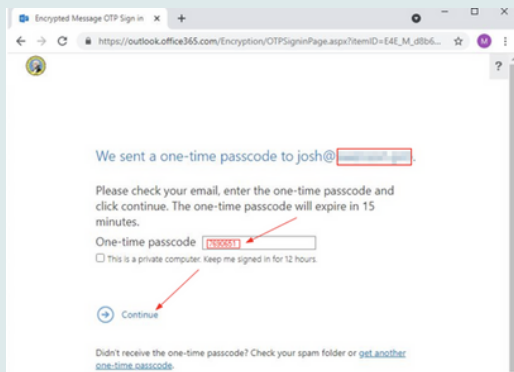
Encrypted Message OTP Sign in ×
+
https://outlook.office365.com/Encryption/OTPSigninPage.aspx?itemID=E4E_M_d8b6
M
?

We sent a one-time passcode to josh@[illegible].

Please check your email, enter the one-time passcode and click continue. The one-time passcode will expire in 15 minutes.

One-time passcode 7690651

This is a private computer. Keep me signed in for 12 hours.

Continue

Didn't receive the one-time passcode? Check your spam folder or get another one-time passcode.